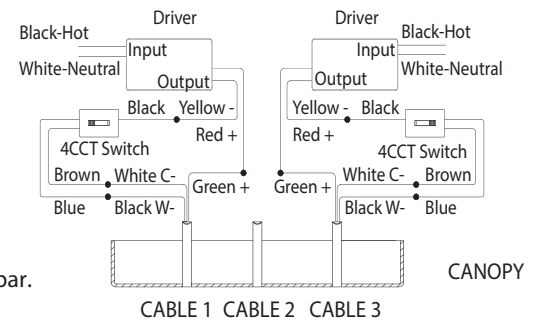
Driver

Black-Hot

Input

White-Neutral

Output

Black

Yellow -

Red +

4CCT Switch

Brown

White C-

Green +

Blue

Black W-

Driver

Black-Hot

Input

White-Neutral

Output

Yellow -

Black

Red +

4CCT Switch

White C-

Brown

Green +

Black W-

Blue

bar.

CANOPY

CABLE 1 CABLE 2 CABLE 3